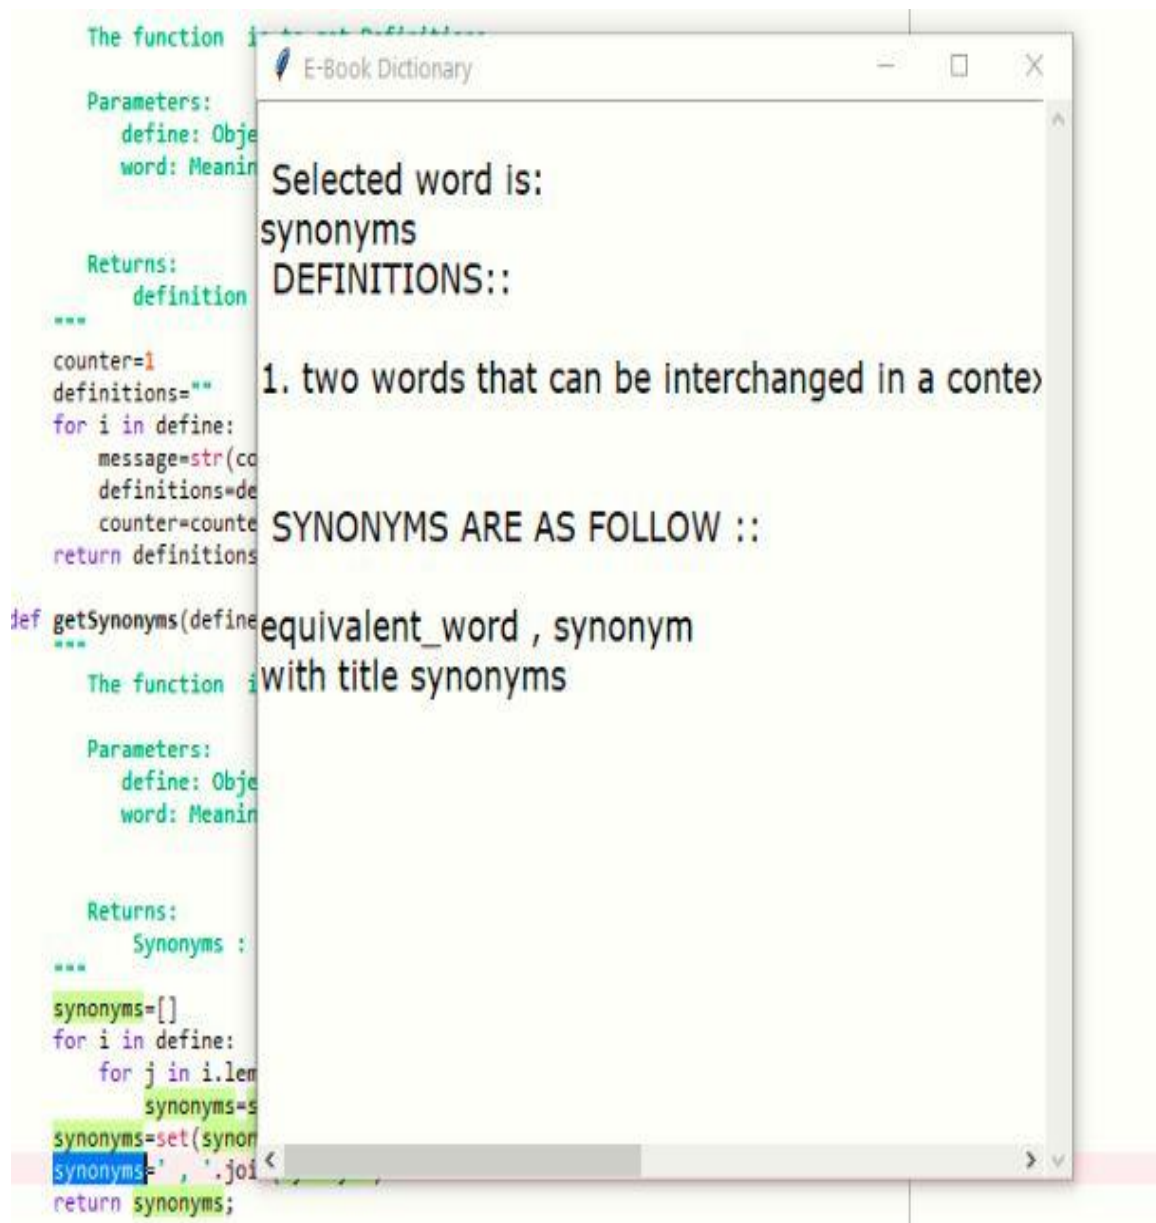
The function i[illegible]

Parameters:
define: Obje
word: Meanin

Returns:
definition
"""
counter=1
definitions=""
for i in define:
message=str(co
definitions=de
counter=counte
return definitions

def getSynonyms(define
"""
The function i

Parameters:
define: Obje
word: Meanin

Returns:
Synonyms :
"""
synonyms=[]
for i in define:
for j in i.lem
synonyms=s
synonyms=set(synon
synonyms=' , '.joi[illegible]
return synonyms;

E-Book Dictionary

Selected word is:
synonyms
DEFINITIONS::

1. two words that can be interchanged in a conte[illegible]

SYNONYMS ARE AS FOLLOW ::

equivalent_word , synonym
with title synonyms